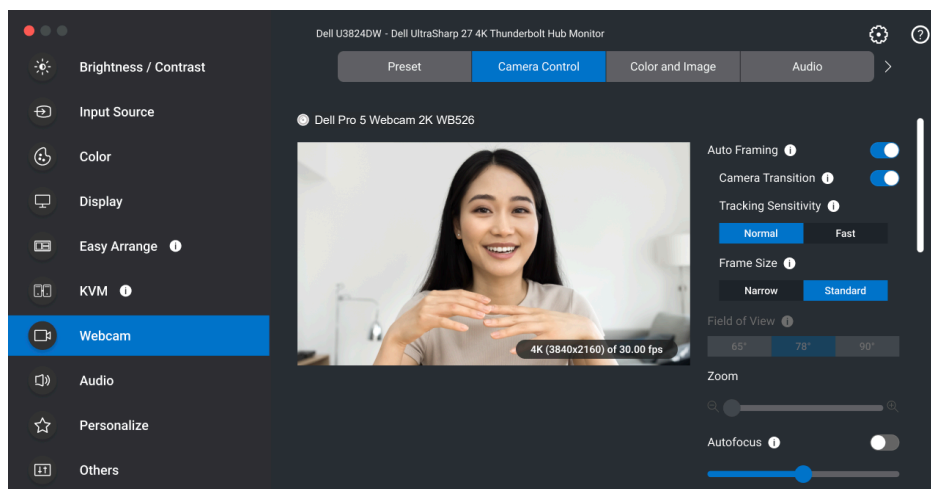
Dell U3824DW - Dell UltraSharp 27 4K Thunderbolt Hub Monitor

Brightness / Contrast

Input Source

Color

Display

Easy Arrange

KVM

Webcam

Audio

Personalize

Others

Preset | Camera Control | Color and Image | Audio

Dell Pro 5 Webcam 2K WB526

4K (3840x2160) of 30.00 fps

Auto Framing

Camera Transition

Tracking Sensitivity

Normal | Fast

Frame Size

Narrow | Standard

Field of View

65° | 78° | 90°

Zoom

Autofocus